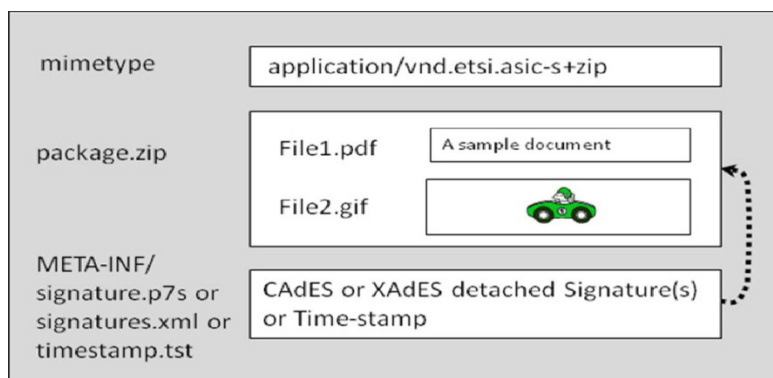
mimetype

application/vnd.etsi.asic-s+zip

package.zip

File1.pdf

A sample document

File2.gif

META-INF/
signature.p7s or
signatures.xml or
timestamp.tst

CAdES or XAdES detached Signature(s) or Time-stamp